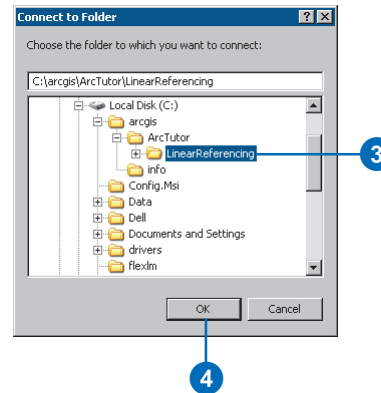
Connect to Folder

?
X

Choose the folder to which you want to connect:

C:\arcgis\ArcTutor\LinearReferencing

Local Disk (C:)
arcgis
ArcTutor
LinearReferencing
info
Config.Msi
Data
Dell
Documents and Settings
drivers
flexlm

3

OK
Cancel

4